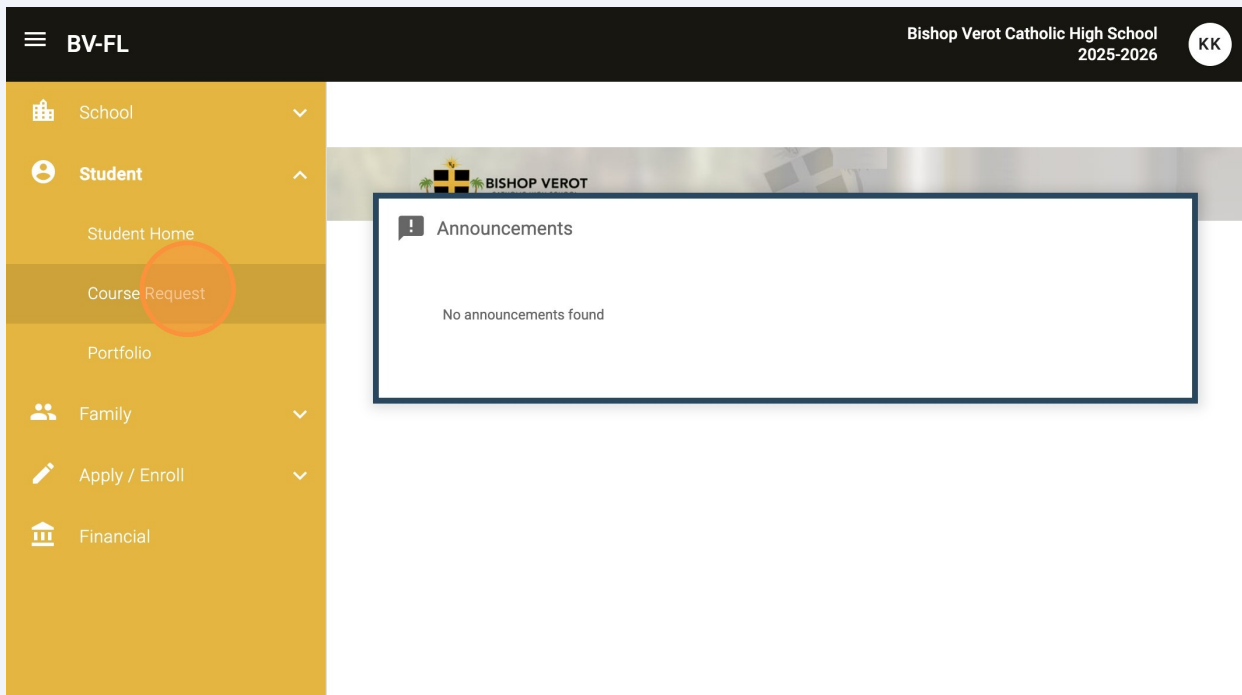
BV-FL

Bishop Verot Catholic High School
2025-2026

KK

School

Student

Student Home

Course Request

Portfolio

Family

Apply / Enroll

Financial

BISHOP VEROT

Announcements

No announcements found